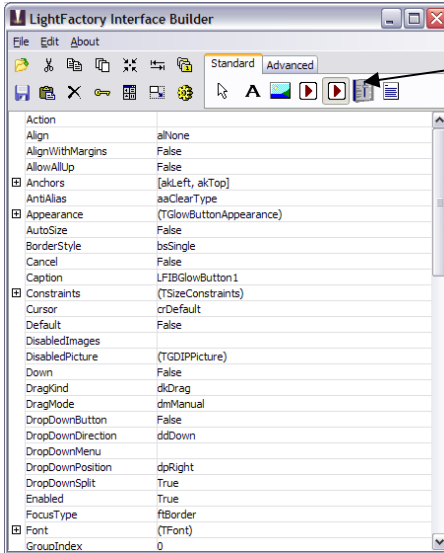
LightFactory Interface Builder

File Edit About

Standard Advanced

| Property | Value |
|---|---|
| Action | |
| Align | alNone |
| AlignWithMargins | False |
| AllowAllUp | False |
| ⊞ Anchors | [akLeft, akTop] |
| AntiAlias | aaClearType |
| ⊞ Appearance | (TGlowButtonAppearance) |
| AutoSize | False |
| BorderStyle | bsSingle |
| Cancel | False |
| Caption | LFIBGlowButton1 |
| ⊞ Constraints | (TSizeConstraints) |
| Cursor | crDefault |
| Default | False |
| DisabledImages | |
| DisabledPicture | (TGDIPPicture) |
| Down | False |
| DragKind | dkDrag |
| DragMode | dmManual |
| DropDownButton | False |
| DropDownDirection | ddDown |
| DropDownMenu | |
| DropDownPosition | dpRight |
| DropDownSplit | True |
| Enabled | True |
| FocusType | ftBorder |
| ⊞ Font | (TFont) |
| GroupIndex | 0 |